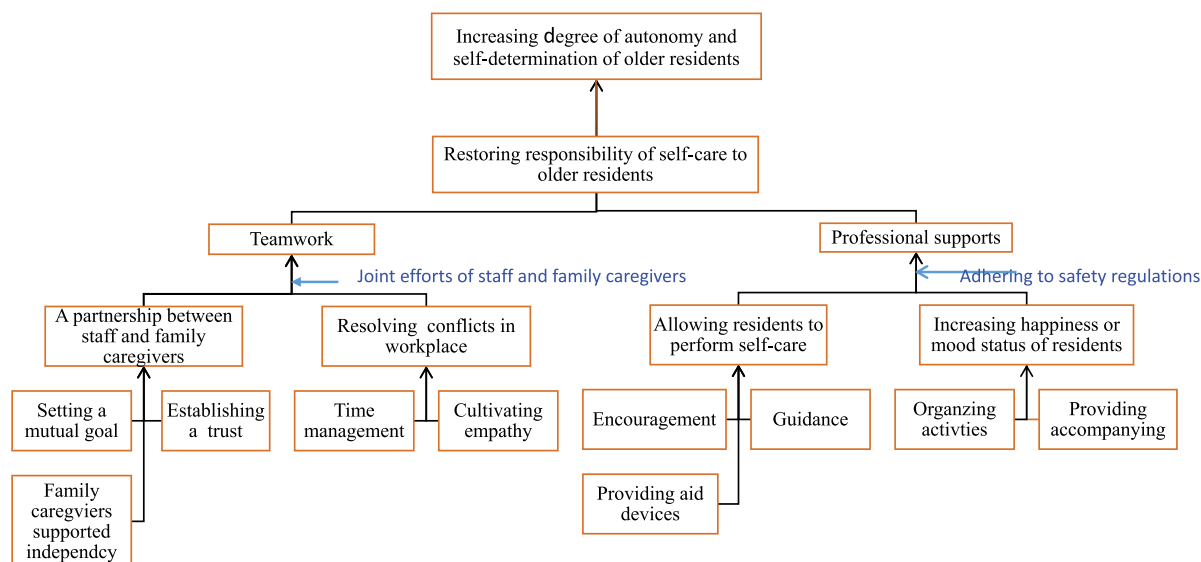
Increasing degree of autonomy and self-determination of older residents

Restoring responsibility of self-care to older residents

Teamwork

Professional supports

Joint efforts of staff and family caregivers

Adhering to safety regulations

A partnership between staff and family caregivers

Resolving conflicts in workplace

Allowing residents to perform self-care

Increasing happiness or mood status of residents

Setting a mutual goal

Establishing a trust

Time management

Cultivating empathy

Encouragement

Guidance

Organzing activties

Providing accompanying

Family caregviers supported independcy

Providing aid devices